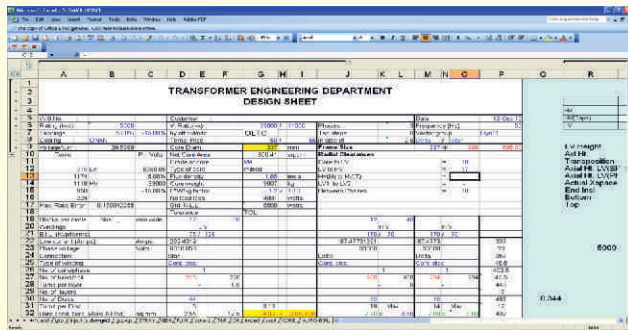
TRANSFORMER ENGINEERING DEPARTMENT
DESIGN SHEET

| | A | B | C | D | E | F | G | H | I | J | K | L | M | N | O | P |
|---|---|---|---|---|---|---|---|---|---|---|---|---|---|---|---|---|
| 5 | | | | Customer | | | | | | | | | Date | | | |
| 6 | Rating | | 5000 | | | | 2000 | | | Phases | | | Frequency | | | 50 |
| 7 | | | | | | | | | | | | | | | | |
| 10 | | | | | | | 327 | mm | | | | | | | | |
| 11 | | | | Core Area | | | | | | Radial Clearances | | | | | | |
| 12 | | | | | | | | | | | | | | | | |
| 13 | | | | | | | 1.65 | | | | | | | | | |
| 14 | | | | | | | | | | | | | | | | |
| 20 | | | | | | | | | | | | | | | | |
| 21 | | | | | | | | | | | | | | | | |